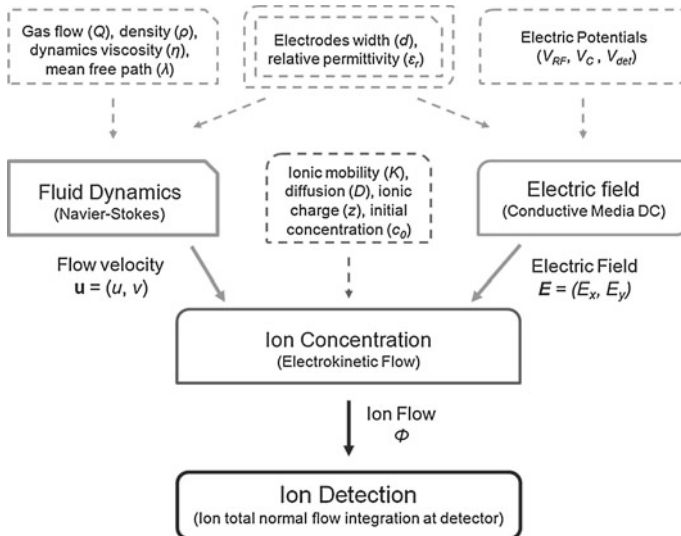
Gas flow ($Q$), density ($\rho$), dynamics viscosity ($\eta$), mean free path ($\lambda$)

Electrodes width ($d$), relative permittivity ($\varepsilon_r$)

Electric Potentials ($V_{RF}$, $V_C$ , $V_{det}$)

Fluid Dynamics
(Navier-Stokes)

Ionic mobility ($K$), diffusion ($D$), ionic charge ($z$), initial concentration ($c_0$)

Electric field
(Conductive Media DC)

Flow velocity
$\mathbf{u} = (u, v)$

Electric Field
$\boldsymbol{E} = (E_x, E_y)$

Ion Concentration
(Electrokinetic Flow)

Ion Flow
$\Phi$

Ion Detection
(Ion total normal flow integration at detector)